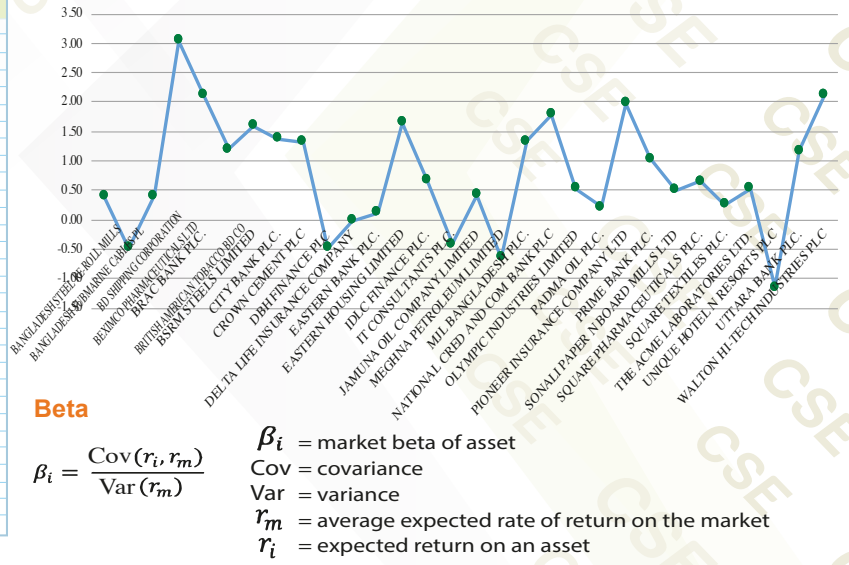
3.50
3.00
2.50
2.00
1.50
1.00
0.50
0.00
-0.50
-1.00

BANGLADESH STEEL RE-ROLL MILLS
BANGLADESH SUBMARINE CABLE PL
BD SHIPPING CORPORATION
BEXIMCO PHARMACEUTICALS LTD
BRAC BANK PLC.
BRITISH AMERICAN TOBACCO BD CO
BSRM STEELS LIMITED
CITY BANK PLC.
CROWN CEMENT PLC
DBH FINANCE PLC
DELTA LIFE INSURANCE COMPANY
EASTERN BANK PLC.
EASTERN HOUSING LIMITED
IDLC FINANCE PLC.
IT CONSULTANTS PLC.
JAMUNA OIL COMPANY LIMITED
MEGHNA PETROLEUM LIMITED
MJL BANGLADESH PLC.
NATIONAL CRED AND COM BANK PLC
OLYMPIC INDUSTRIES LIMITED
PADMA OIL PLC.
PIONEER INSURANCE COMPANY LTD
PRIME BANK PLC.
SONALI PAPER N BOARD MILLS LTD
SQUARE PHARMACEUTICALS PLC.
SQUARE TEXTILES PLC.
THE ACME LABORATORIES LTD.
UNIQUE HOTEL N RESORTS PLC
UTTARA BANK PLC.
WALTON HI-TECH INDUSTRIES PLC

Beta

$\beta_i = \frac{\text{Cov}(r_i, r_m)}{\text{Var}(r_m)}$

$\beta_i$ = market beta of asset
Cov = covariance
Var = variance
$r_m$ = average expected rate of return on the market
$r_i$ = expected return on an asset